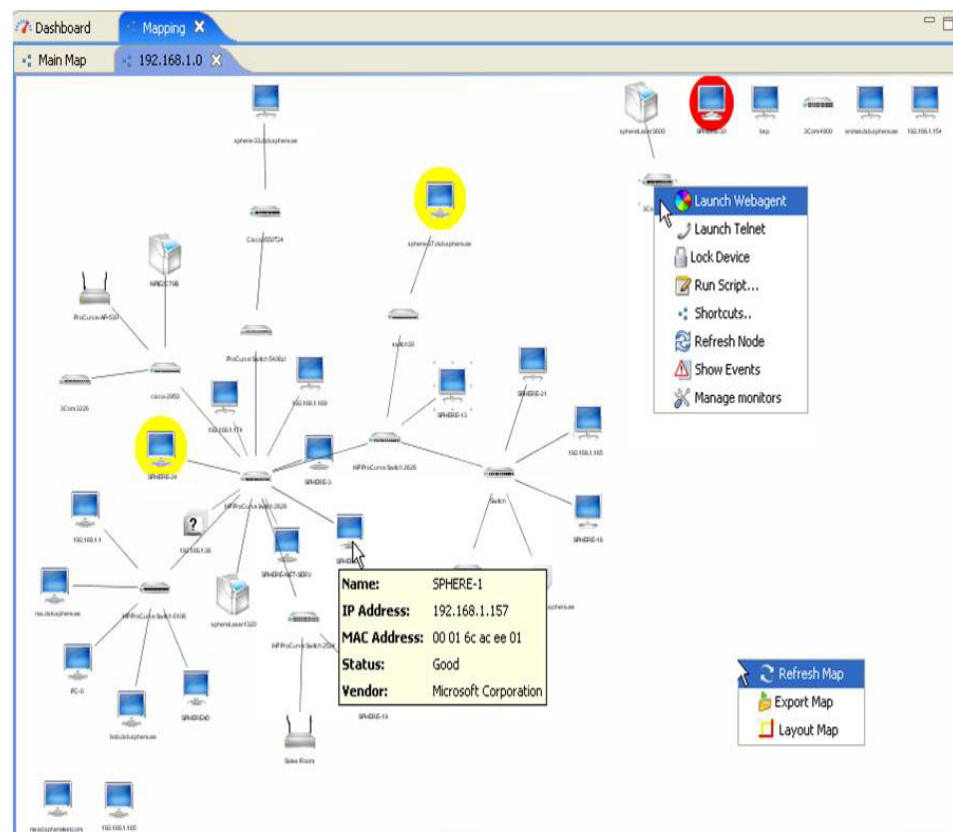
Dashboard Mapping ✕

Main Map 192.168.1.0 ✕

Launch Webagent
Launch Telnet
Lock Device
Run Script...
Shortcuts..
Refresh Node
Show Events
Manage monitors

| Name: | SPHERE-1 |
|---|---|
| IP Address: | 192.168.1.157 |
| MAC Address: | 00 01 6c ac ee 01 |
| Status: | Good |
| Vendor: | Microsoft Corporation |

Refresh Map
Export Map
Layout Map

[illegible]